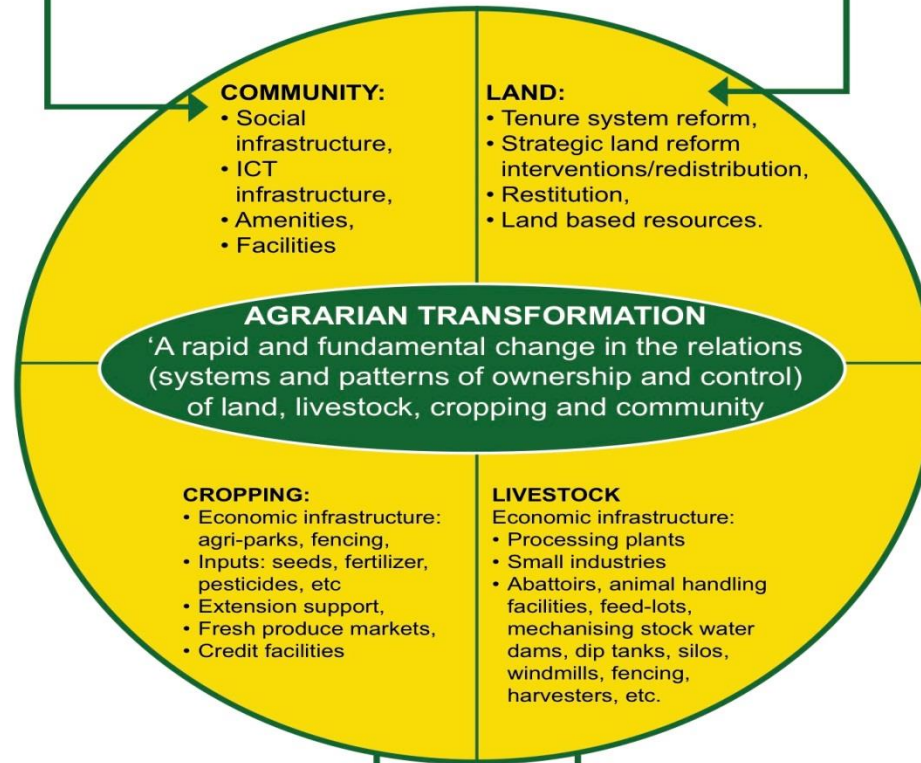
COMMUNITY:
• Social infrastructure,
• ICT infrastructure,
• Amenities,
• Facilities

LAND:
• Tenure system reform,
• Strategic land reform interventions/redistribution,
• Restitution,
• Land based resources.

AGRARIAN TRANSFORMATION
'A rapid and fundamental change in the relations (systems and patterns of ownership and control) of land, livestock, cropping and community

CROPPING:
• Economic infrastructure: agri-parks, fencing,
• Inputs: seeds, fertilizer, pesticides, etc
• Extension support,
• Fresh produce markets,
• Credit facilities

LIVESTOCK
Economic infrastructure:
• Processing plants
• Small industries
• Abattoirs, animal handling facilities, feed-lots, mechanising stock water dams, dip tanks, silos, windmills, fencing, harvesters, etc.